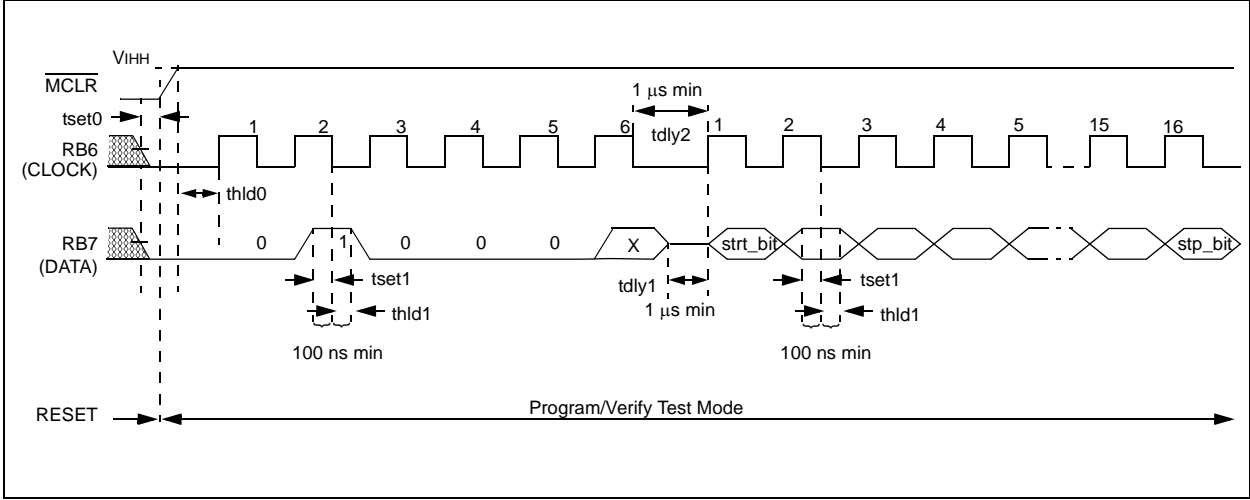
VIHH

$\overline{MCLR}$

tset0

1 µs min

tdly2

1 2 3 4 5 6 1 2 3 4 5 15 16

RB6 (CLOCK)

thld0

RB7 (DATA)

0 1 0 0 0 X strt_bit stp_bit

tset1

thld1

100 ns min

tdly1

1 µs min

tset1

thld1

100 ns min

RESET

Program/Verify Test Mode